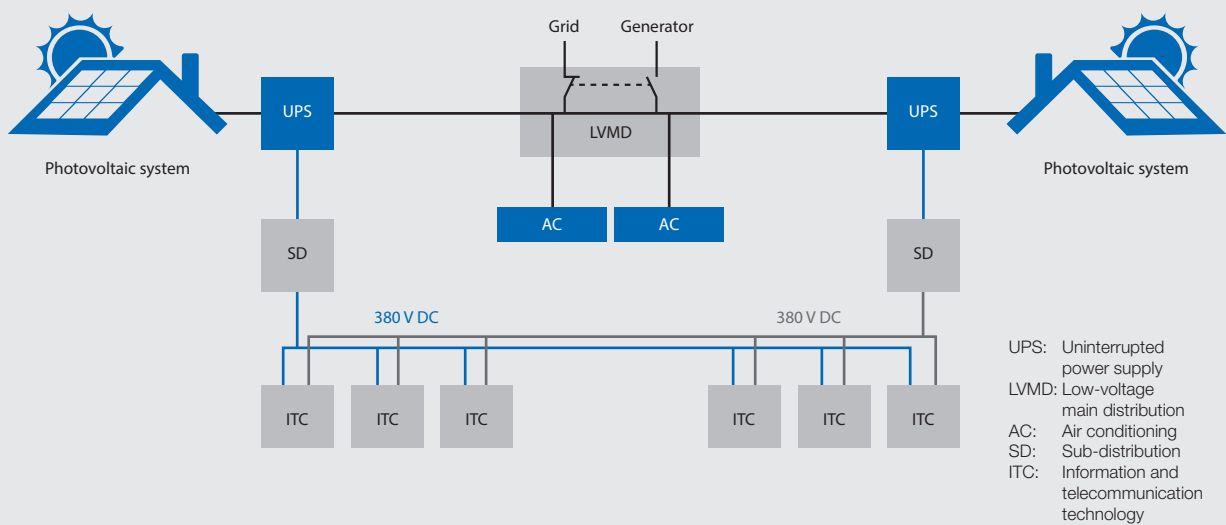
Grid
Generator

UPS
LVMD
UPS

Photovoltaic system
Photovoltaic system

AC
AC

SD
SD

380 V DC
380 V DC

ITC
ITC
ITC
ITC
ITC
ITC

UPS: Uninterrupted power supply
LVMD: Low-voltage main distribution
AC: Air conditioning
SD: Sub-distribution
ITC: Information and telecommunication technology